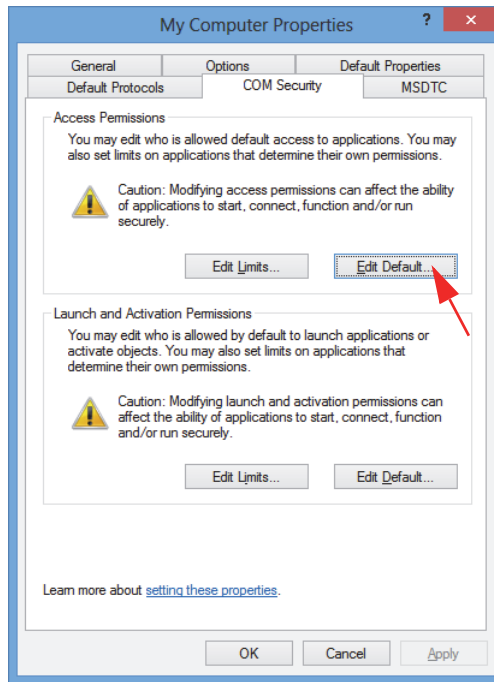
My Computer Properties

?

General

Options

Default Properties

Default Protocols

COM Security

MSDTC

Access Permissions

You may edit who is allowed default access to applications. You may also set limits on applications that determine their own permissions.

Caution: Modifying access permissions can affect the ability of applications to start, connect, function and/or run securely.

Edit Limits...

Edit Default...

Launch and Activation Permissions

You may edit who is allowed by default to launch applications or activate objects. You may also set limits on applications that determine their own permissions.

Caution: Modifying launch and activation permissions can affect the ability of applications to start, connect, function and/or run securely.

Edit Limits...

Edit Default...

Learn more about setting these properties.

OK

Cancel

Apply